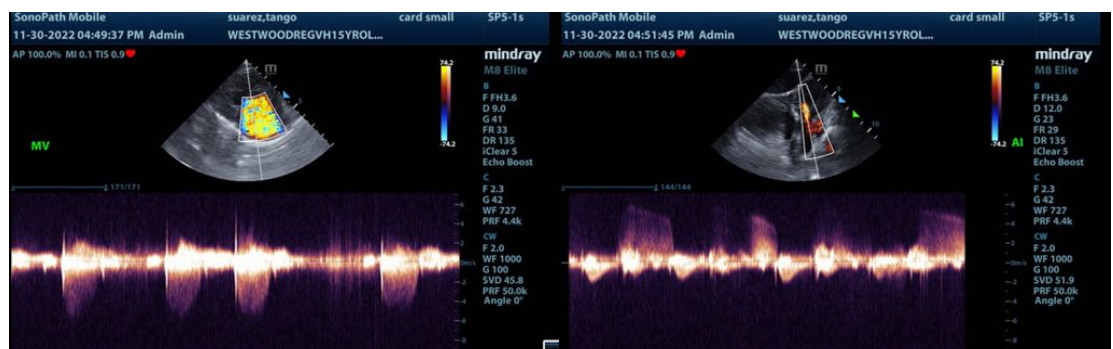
SonoPath Mobile
suarez,tango
card small
SP5-1s
11-30-2022 04:49:37 PM Admin
WESTWOODREGVH15YROL...
AP 100.0% MI 0.1 TIS 0.9
mindray
M8 Elite
74.2
-74.2
MV
B
F FH3.6
D 9.0
G 41
FR 33
DR 135
iClear 5
Echo Boost
171/171
C
F 2.3
G 42
WF 727
PRF 4.4k
CW
F 2.0
WF 1000
G 100
SVD 45.8
PRF 50.0k
Angle 0°
-6
-4
-2
m/s
2
4
6
8

SonoPath Mobile
suarez,tango
card small
SP5-1s
11-30-2022 04:51:45 PM Admin
WESTWOODREGVH15YROL...
AP 100.0% MI 0.1 TIS 0.9
mindray
M8 Elite
74.2
-74.2
AI
B
F FH3.6
D 12.0
G 23
FR 29
DR 135
iClear 5
Echo Boost
144/144
C
F 2.3
G 42
WF 727
PRF 4.4k
CW
F 2.0
WF 1000
G 100
SVD 51.9
PRF 50.0k
Angle 0°
-6
-4
-2
m/s
2
4
6
8